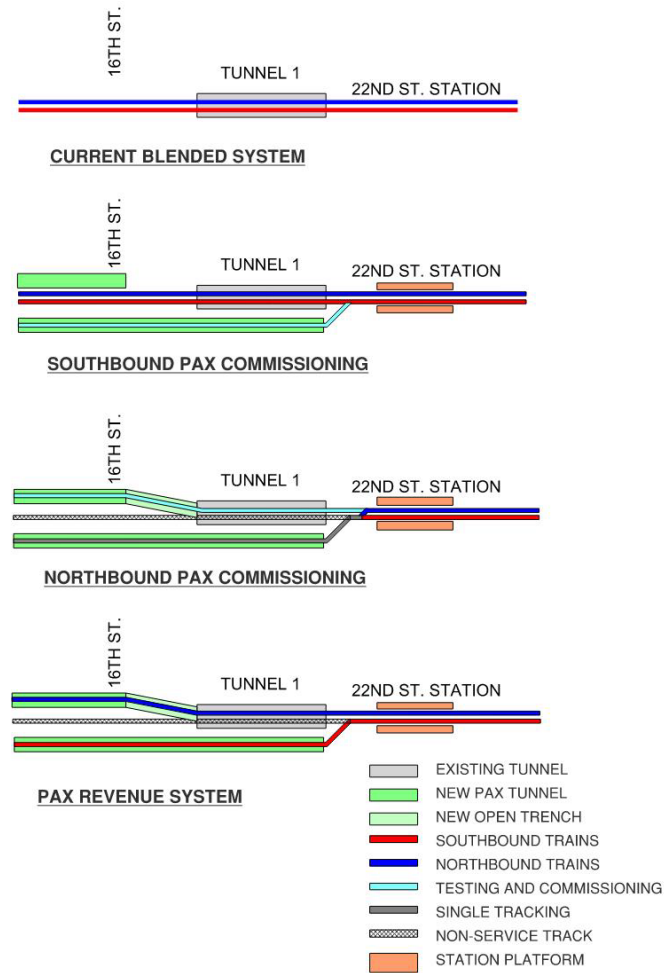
16TH ST.
TUNNEL 1
22ND ST. STATION

CURRENT BLENDED SYSTEM

16TH ST.
TUNNEL 1
22ND ST. STATION

SOUTHBOUND PAX COMMISSIONING

16TH ST.
TUNNEL 1
22ND ST. STATION

NORTHBOUND PAX COMMISSIONING

16TH ST.
TUNNEL 1
22ND ST. STATION

PAX REVENUE SYSTEM

EXISTING TUNNEL
NEW PAX TUNNEL
NEW OPEN TRENCH
SOUTHBOUND TRAINS
NORTHBOUND TRAINS
TESTING AND COMMISSIONING
SINGLE TRACKING
NON-SERVICE TRACK
STATION PLATFORM